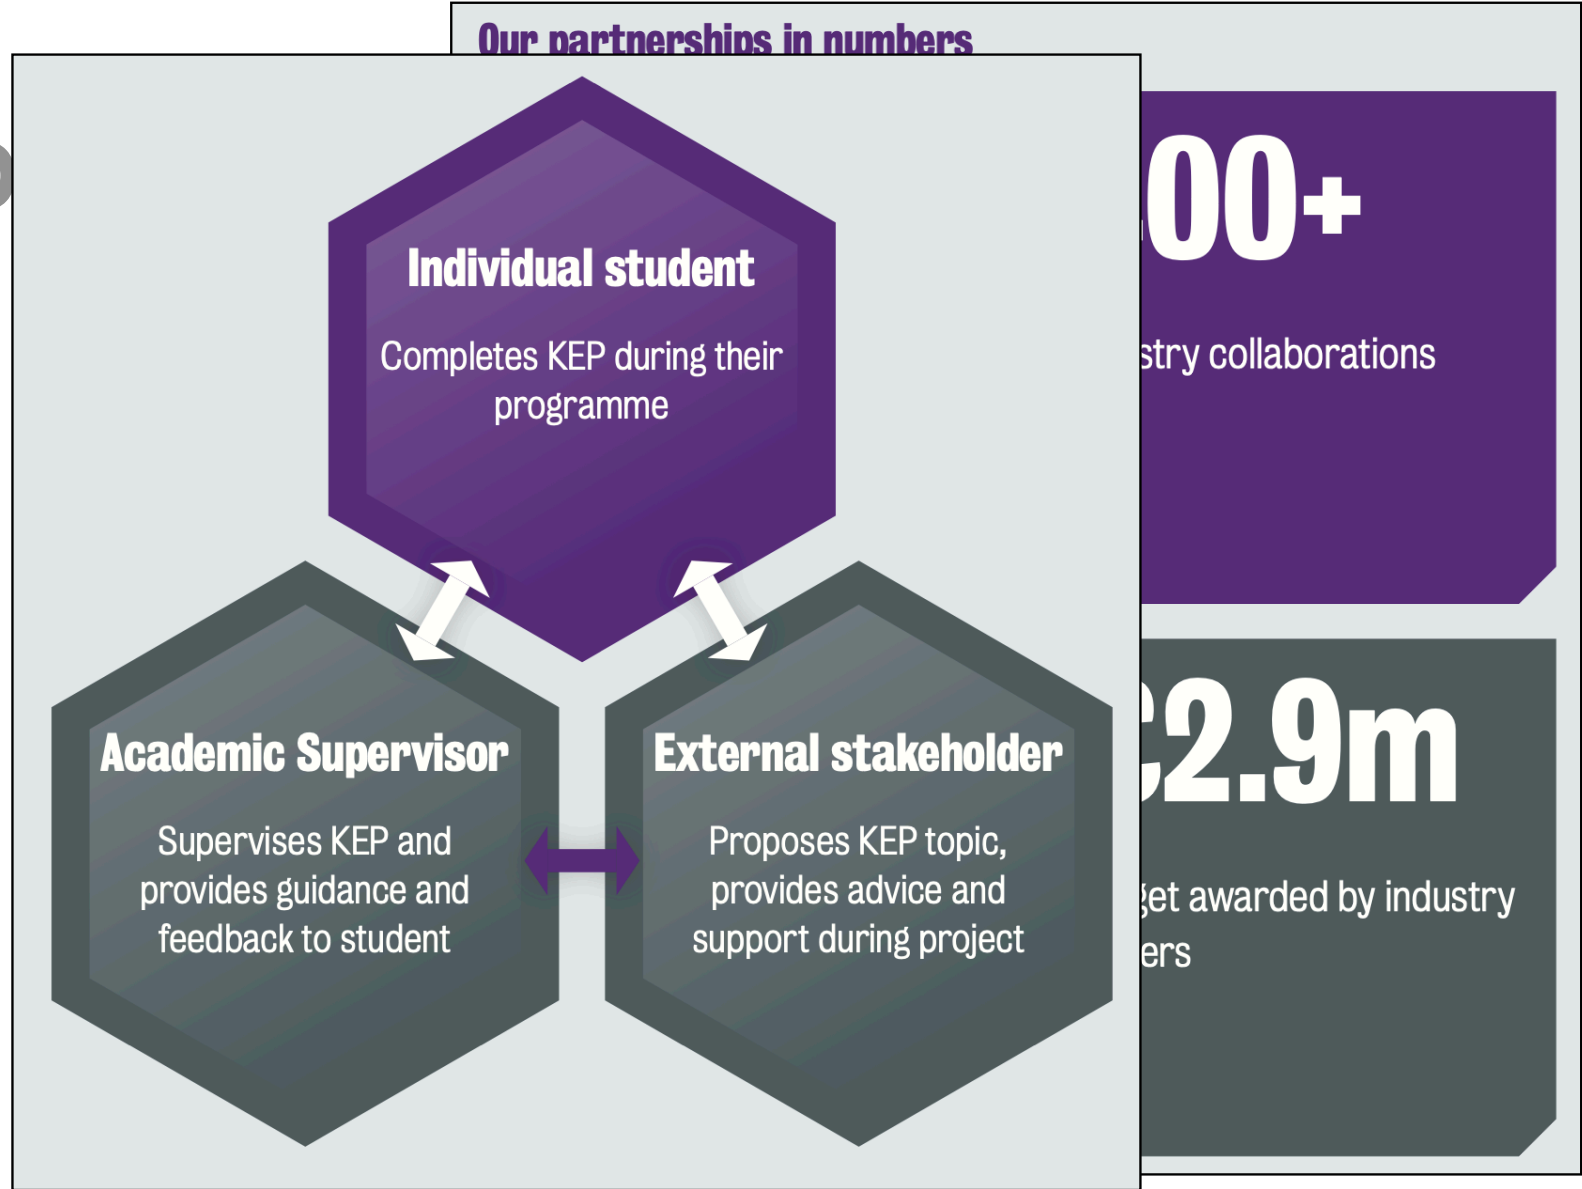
Our partnerships in numbers

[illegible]00+

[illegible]stry collaborations

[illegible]2.9m

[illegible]get awarded by industry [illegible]ers

Individual student

Completes KEP during their programme

Academic Supervisor

Supervises KEP and provides guidance and feedback to student

External stakeholder

Proposes KEP topic, provides advice and support during project